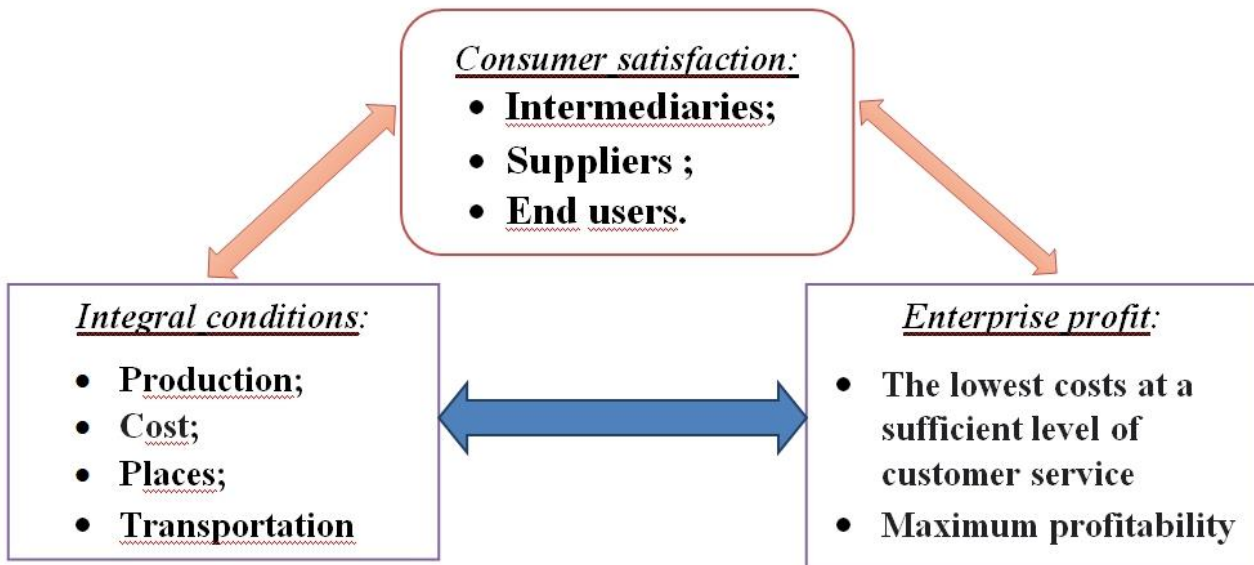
Consumer satisfaction:
- Intermediaries;
- Suppliers ;
- End users.

Integral conditions:
- Production;
- Cost;
- Places;
- Transportation

Enterprise profit:
- The lowest costs at a sufficient level of customer service
- Maximum profitability